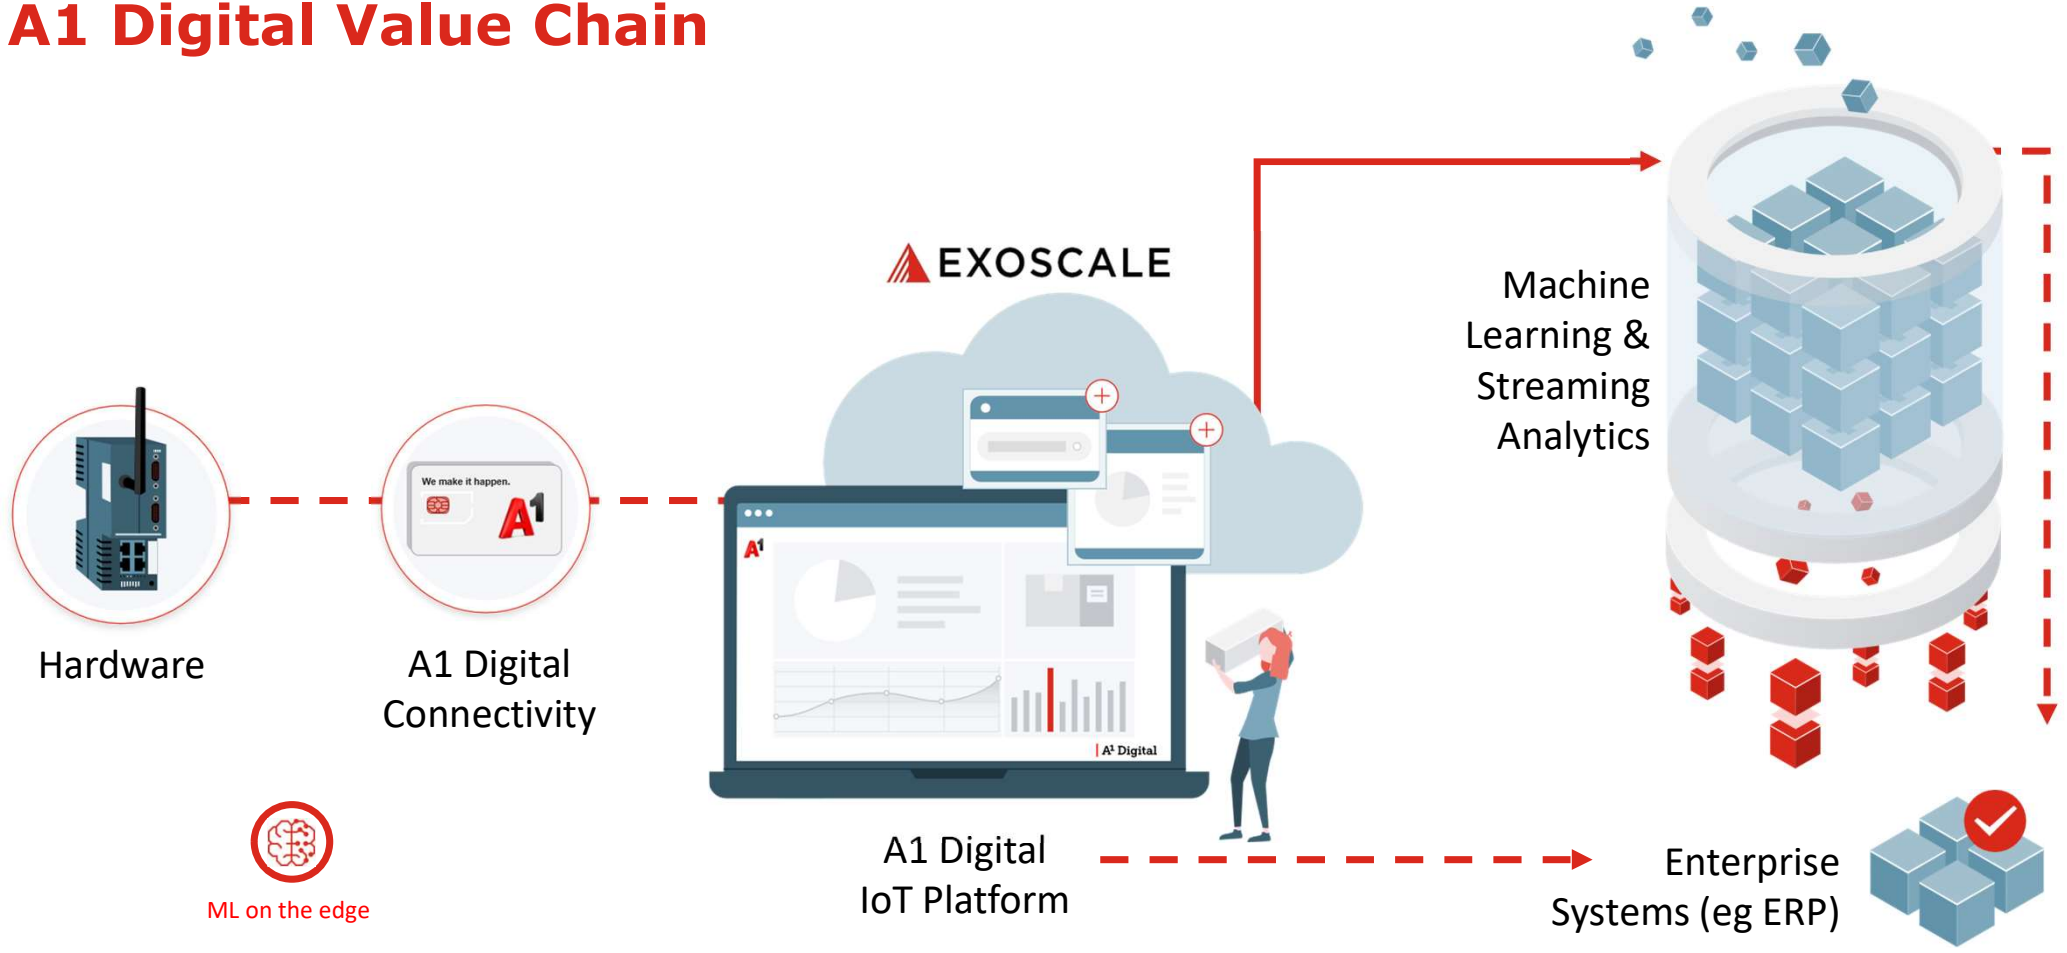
A1 Digital Value Chain

EXOSCALE

Machine Learning & Streaming Analytics

We make it happen.

A1

Hardware

A1 Digital Connectivity

A1

A1 Digital

A1 Digital IoT Platform

ML on the edge

Enterprise Systems (eg ERP)